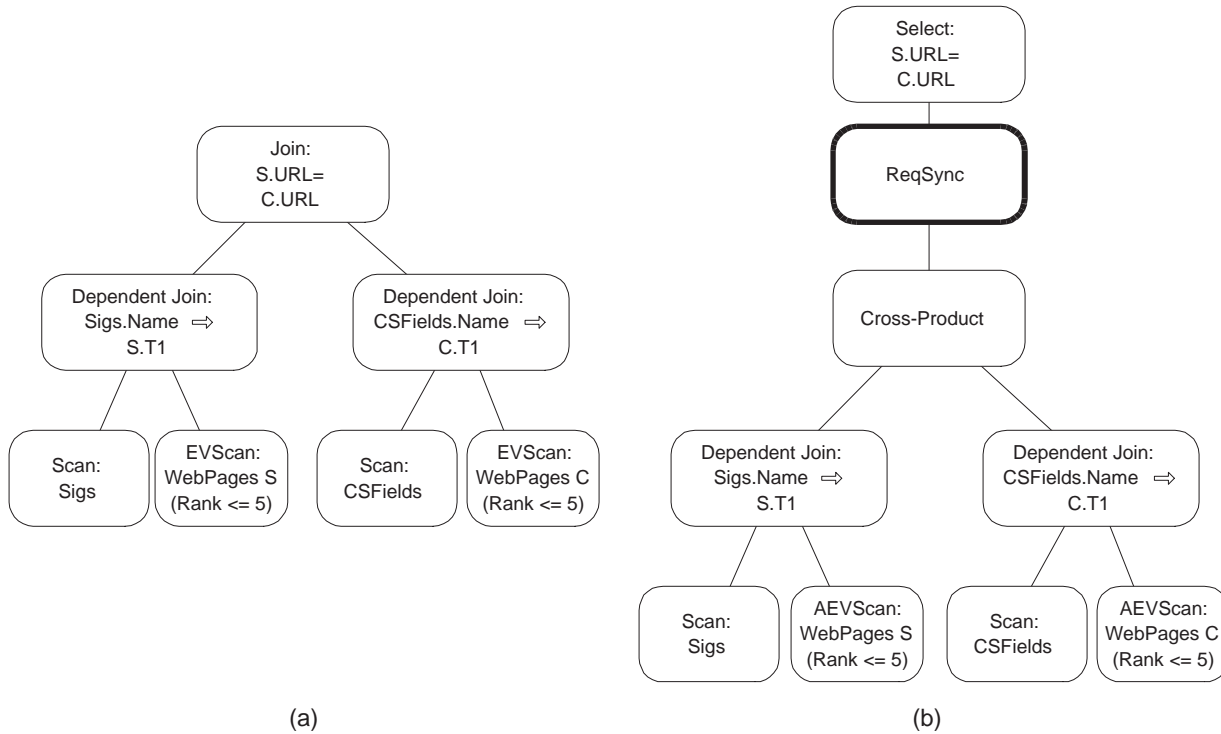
Join:
S.URL=
C.URL

Dependent Join:
Sigs.Name $\Rightarrow$
S.T1

Dependent Join:
CSFields.Name $\Rightarrow$
C.T1

Scan:
Sigs

EVScan:
WebPages S
(Rank <= 5)

Scan:
CSFields

EVScan:
WebPages C
(Rank <= 5)

(a)

Select:
S.URL=
C.URL

ReqSync

Cross-Product

Dependent Join:
Sigs.Name $\Rightarrow$
S.T1

Dependent Join:
CSFields.Name $\Rightarrow$
C.T1

Scan:
Sigs

AEVScan:
WebPages S
(Rank <= 5)

Scan:
CSFields

AEVScan:
WebPages C
(Rank <= 5)

(b)